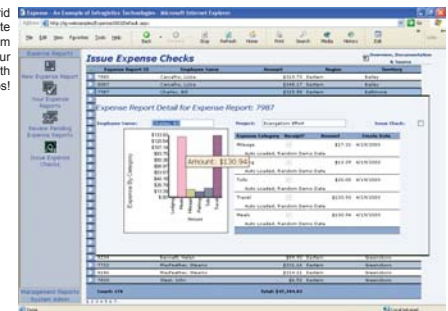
rid
te
m
ur
th
es!

Expense - An Example of Infragistics Technologies - Microsoft Internet Explorer

Address http://ig-webexamples/Expenses/...

File Edit View Favorites Tools Help

Back Stop Refresh Home Search Media History Go

Expense Reports

New Expense Report

Your Expense Reports

Review Pending Expense Reports

Issue Expense Checks

Management Reports
System Admin

Issue Expense Checks

Expenses, Documentation & Issues

| Expense Report ID | Employee Name | Amount | Region | Territory |
|---|---|---|---|---|
| 7985 | Carvalho, Lidia | $319.75 | Eastern | Bailey |
| 8001 | Carvalho, Lidia | $348.17 | Eastern | Bailey |
| 7987 | Charles, Bill | $319.12 | Eastern | Baltimore |

Expense Report Detail for Expense Report: 7987

Employee Name: Charles, B

Project: Evangelism Effort

Issue Check:

Amount: $130.94

Expense By Category

Amount

| Expense Category | Receipt? | Amount | Create Date |
|---|---|---|---|
| Mileage | | $27.00 | 4/19/2003 |
| Auto Loaded, Random Demo Data | | | |
| | | $13.00 | 4/19/2003 |
| Auto Loaded, Random Demo Data | | | |
| Tolls | | $35.00 | 4/19/2003 |
| Auto Loaded, Random Demo Data | | | |
| Travel | | $155.95 | 4/19/2003 |
| Auto Loaded, Random Demo Data | | | |
| Meals | | $130.94 | 4/19/2003 |
| Auto Loaded, Random Demo Data | | | |

| 8034 | Barnett, Adam | $99.00 | Eastern | Greensboro |
|---|---|---|---|---|
| 7722 | MacFeather, Sharon | $331.24 | Eastern | Greensboro |
| 8046 | MacFeather, Sharon | $319.01 | Eastern | Greensboro |
| 7860 | Stack, John | $6.50 | Eastern | Greensboro |
| Count: 178 | | Total: $67,284.83 | | |

1 2 3 4 5 6 7

Done

Local intranet